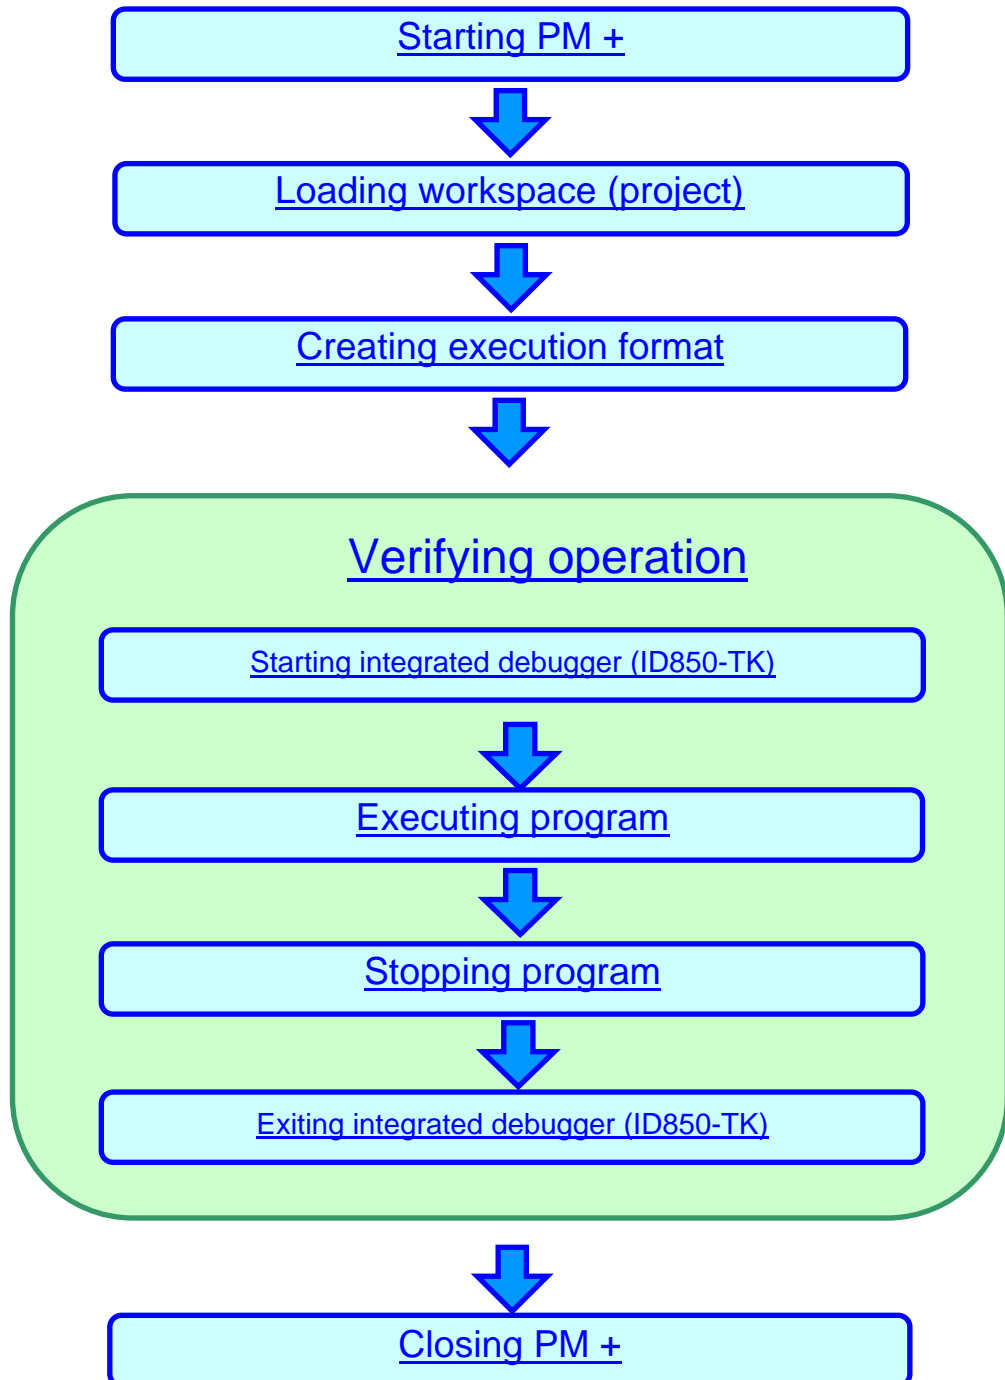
Starting PM +

Loading workspace (project)

Creating execution format

Verifying operation

Starting integrated debugger (ID850-TK)

Executing program

Stopping program

Exiting integrated debugger (ID850-TK)

Closing PM +